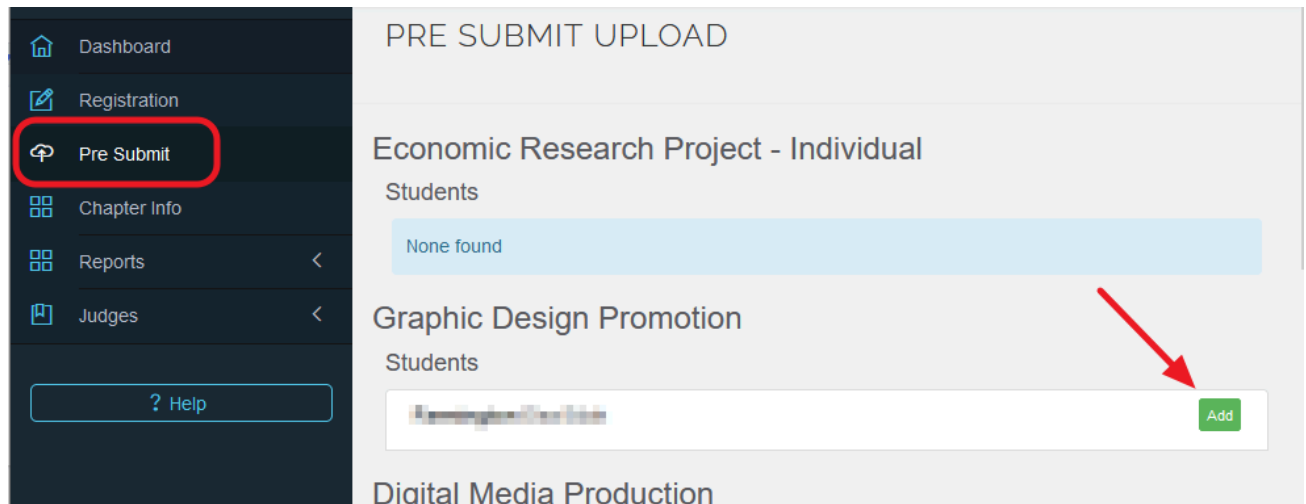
Dashboard

Registration

Pre Submit

Chapter Info

Reports

Judges

? Help

PRE SUBMIT UPLOAD

Economic Research Project - Individual

Students

None found

Graphic Design Promotion

Students

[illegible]

Add

Digital Media Production